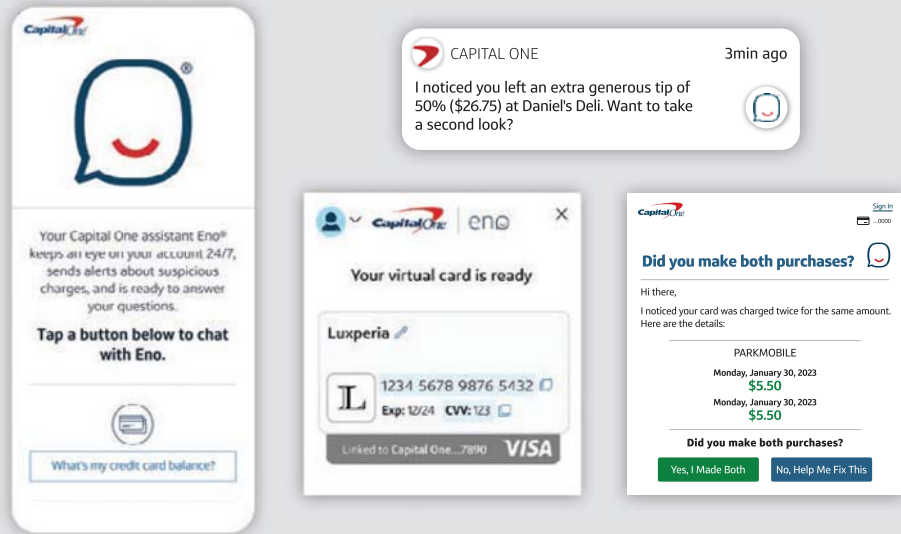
Capital One

®

Your Capital One assistant Eno® keeps an eye on your account 24/7, sends alerts about suspicious charges, and is ready to answer your questions.

Tap a button below to chat with Eno.

What's my credit card balance?

CAPITAL ONE 3min ago

I noticed you left an extra generous tip of 50% ($26.75) at Daniel's Deli. Want to take a second look?

Capital One | eno

Your virtual card is ready

Luxperia

L

1234 5678 9876 5432

Exp: 12/24 CVV: 123

Linked to Capital One...7890 VISA

Capital One

Sign In

...0000

Did you make both purchases?

Hi there,

I noticed your card was charged twice for the same amount. Here are the details:

PARKMOBILE

Monday, January 30, 2023
$5.50

Monday, January 30, 2023
$5.50

Did you make both purchases?

Yes, I Made Both

No, Help Me Fix This